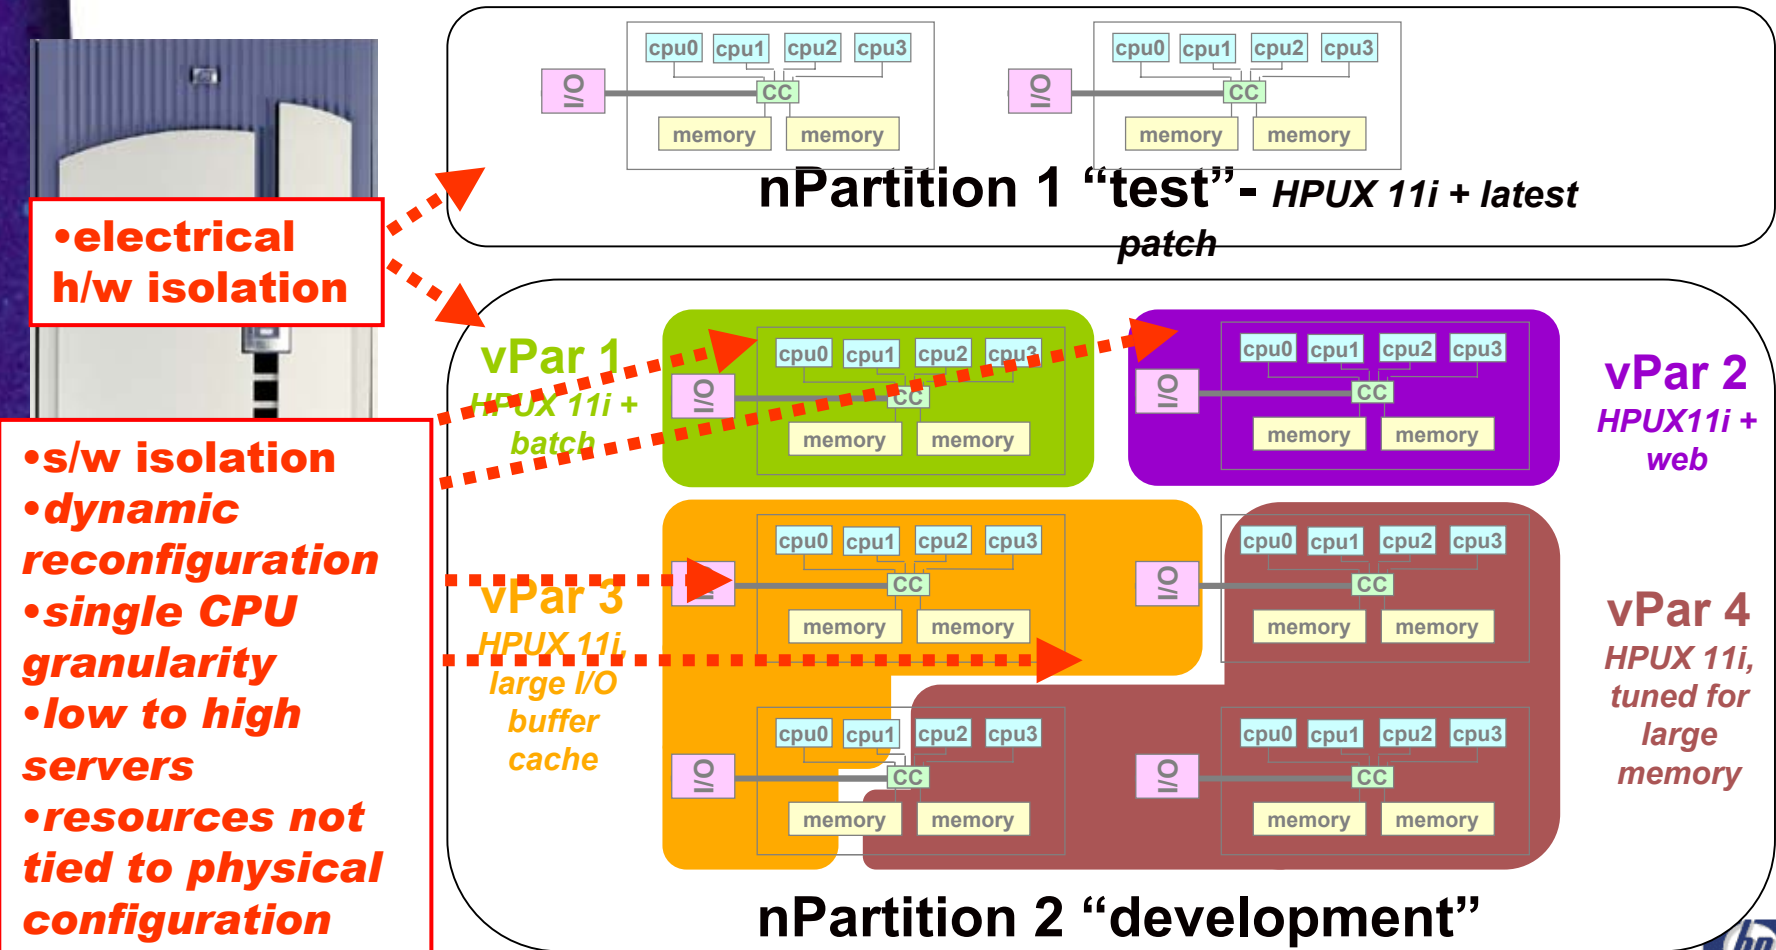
•electrical h/w isolation

•s/w isolation
•dynamic reconfiguration
•single CPU granularity
•low to high servers
•resources not tied to physical configuration

I/O
cpu0 cpu1 cpu2 cpu3
CC
memory memory

I/O
cpu0 cpu1 cpu2 cpu3
CC
memory memory

nPartition 1 "test"- HPUX 11i + latest patch

vPar 1
HPUX 11i + batch

I/O
cpu0 cpu1 cpu2 cpu3
CC
memory memory

I/O
cpu0 cpu1 cpu2 cpu3
CC
memory memory

vPar 2
HPUX11i + web

vPar 3
HPUX 11i, large I/O buffer cache

I/O
cpu0 cpu1 cpu2 cpu3
CC
memory memory

I/O
cpu0 cpu1 cpu2 cpu3
CC
memory memory

I/O
cpu0 cpu1 cpu2 cpu3
CC
memory memory

I/O
cpu0 cpu1 cpu2 cpu3
CC
memory memory

vPar 4
HPUX 11i, tuned for large memory

nPartition 2 "development"

hp